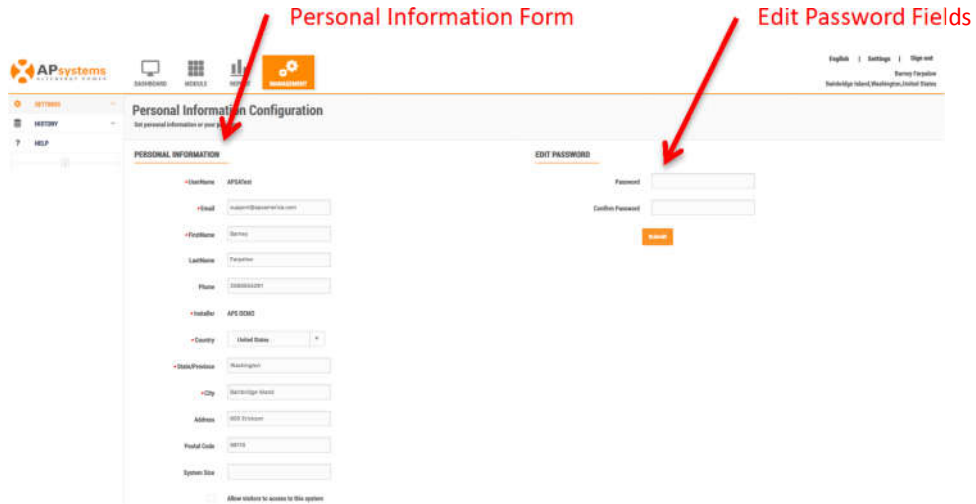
Personal Information Form

Edit Password Fields

APsystems

DASHBOARD MODULE REPORT MANAGEMENT

English | Settings | Sign out
Barney Farpalee
Bainbridge Island,Washington,United States

SETTINGS
HISTORY
HELP

Personal Information Configuration
Set personal information or your p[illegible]

PERSONAL INFORMATION

•UserName APS4Test

•Email support@apsamerica.com

•FirstName Barney

LastName Farpalee

Phone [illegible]

•Installer APS DEMO

•Country United States

•State/Province Washington

•City Bainbridge Island

Address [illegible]

Postal Code 98110

System Size

Allow visitors to access to this system

EDIT PASSWORD

Password

Confirm Password

Submit